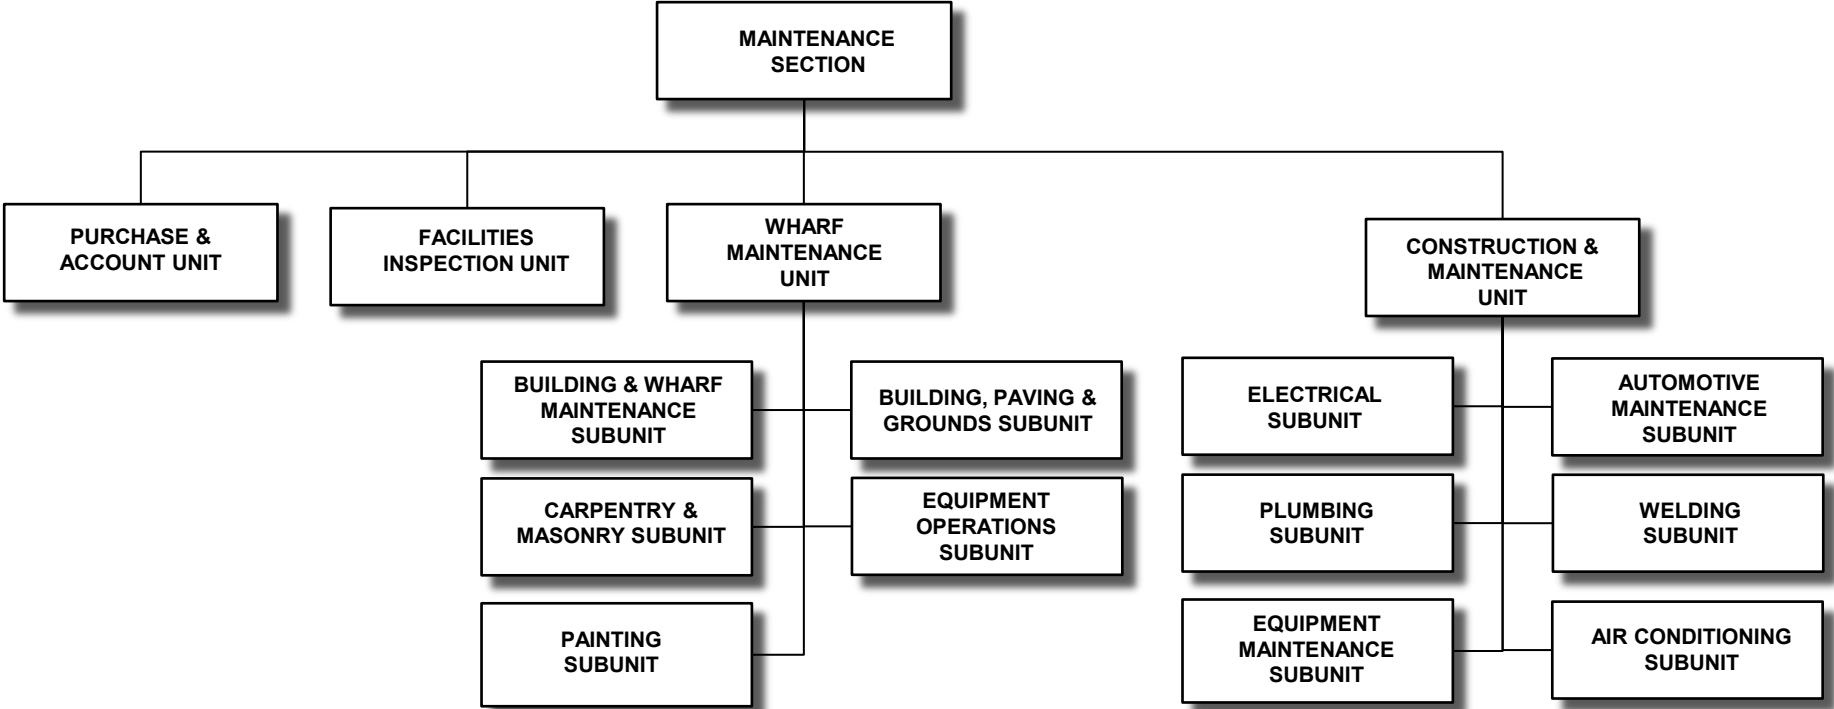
MAINTENANCE SECTION

PURCHASE & ACCOUNT UNIT

FACILITIES INSPECTION UNIT

WHARF MAINTENANCE UNIT

CONSTRUCTION & MAINTENANCE UNIT

BUILDING & WHARF MAINTENANCE SUBUNIT

BUILDING, PAVING & GROUNDS SUBUNIT

CARPENTRY & MASONRY SUBUNIT

EQUIPMENT OPERATIONS SUBUNIT

PAINTING SUBUNIT

ELECTRICAL SUBUNIT

AUTOMOTIVE MAINTENANCE SUBUNIT

PLUMBING SUBUNIT

WELDING SUBUNIT

EQUIPMENT MAINTENANCE SUBUNIT

AIR CONDITIONING SUBUNIT